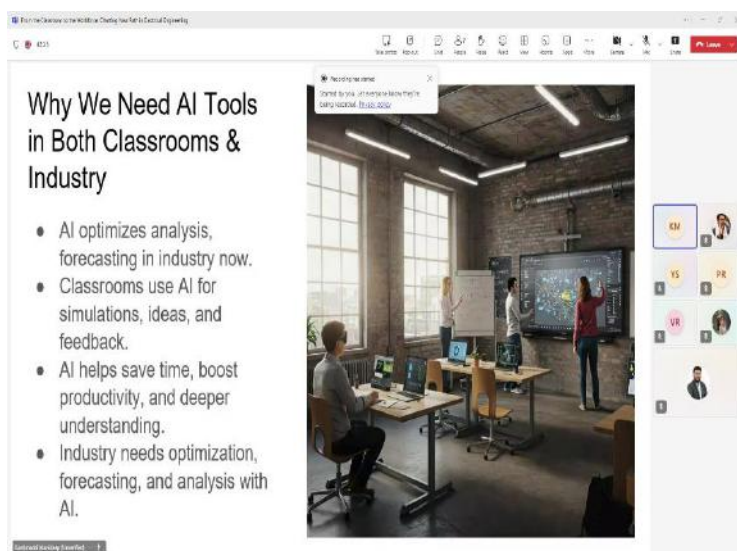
Why We Need AI Tools in Both Classrooms & Industry

- AI optimizes analysis, forecasting in industry now.
- Classrooms use AI for simulations, ideas, and feedback.
- AI helps save time, boost productivity, and deeper understanding.
- Industry needs optimization, forecasting, and analysis with AI.

Recording has started

Started by you. Let everyone know they're being recorded. Privacy policy

Leave

KM

VS

PR

VR

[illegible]